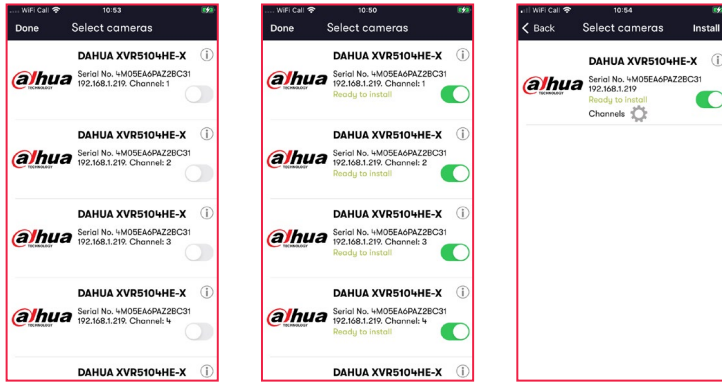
WiFi Call 10:53
Done Select cameras
DAHUA XVR5104HE-X
alhua TECHNOLOGY
Serial No. 4M05EA6PAZ2BC31
192.168.1.219. Channel: 1
DAHUA XVR5104HE-X
alhua TECHNOLOGY
Serial No. 4M05EA6PAZ2BC31
192.168.1.219. Channel: 2
DAHUA XVR5104HE-X
alhua TECHNOLOGY
Serial No. 4M05EA6PAZ2BC31
192.168.1.219. Channel: 3
DAHUA XVR5104HE-X
alhua TECHNOLOGY
Serial No. 4M05EA6PAZ2BC31
192.168.1.219. Channel: 4
DAHUA XVR5104HE-X

WiFi Call 10:50
Done Select cameras
DAHUA XVR5104HE-X
alhua TECHNOLOGY
Serial No. 4M05EA6PAZ2BC31
192.168.1.219. Channel: 1
Ready to install
DAHUA XVR5104HE-X
alhua TECHNOLOGY
Serial No. 4M05EA6PAZ2BC31
192.168.1.219. Channel: 2
Ready to install
DAHUA XVR5104HE-X
alhua TECHNOLOGY
Serial No. 4M05EA6PAZ2BC31
192.168.1.219. Channel: 3
Ready to install
DAHUA XVR5104HE-X
alhua TECHNOLOGY
Serial No. 4M05EA6PAZ2BC31
192.168.1.219. Channel: 4
Ready to install
DAHUA XVR5104HE-X

WiFi Call 10:54
Back Select cameras Install
DAHUA XVR5104HE-X
alhua TECHNOLOGY
Serial No. 4M05EA6PAZ2BC31
192.168.1.219
Ready to install
Channels